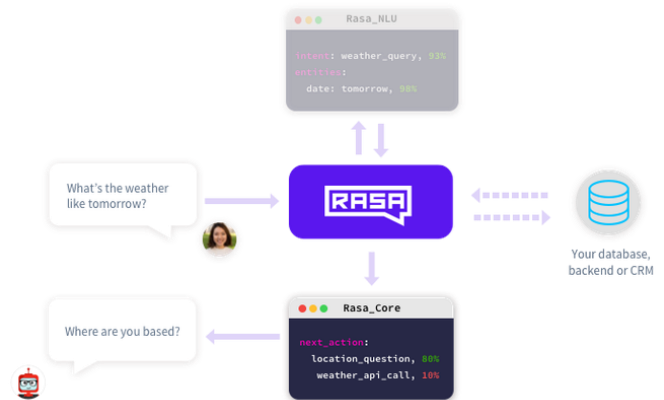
Rasa_NLU

intent: weather_query, 93%
entities:
date: tomorrow, 98%

What's the weather like tomorrow?

RASA

Your database, backend or CRM

Rasa_Core

next_action:
location_question, 80%
weather_api_call, 10%

Where are you based?